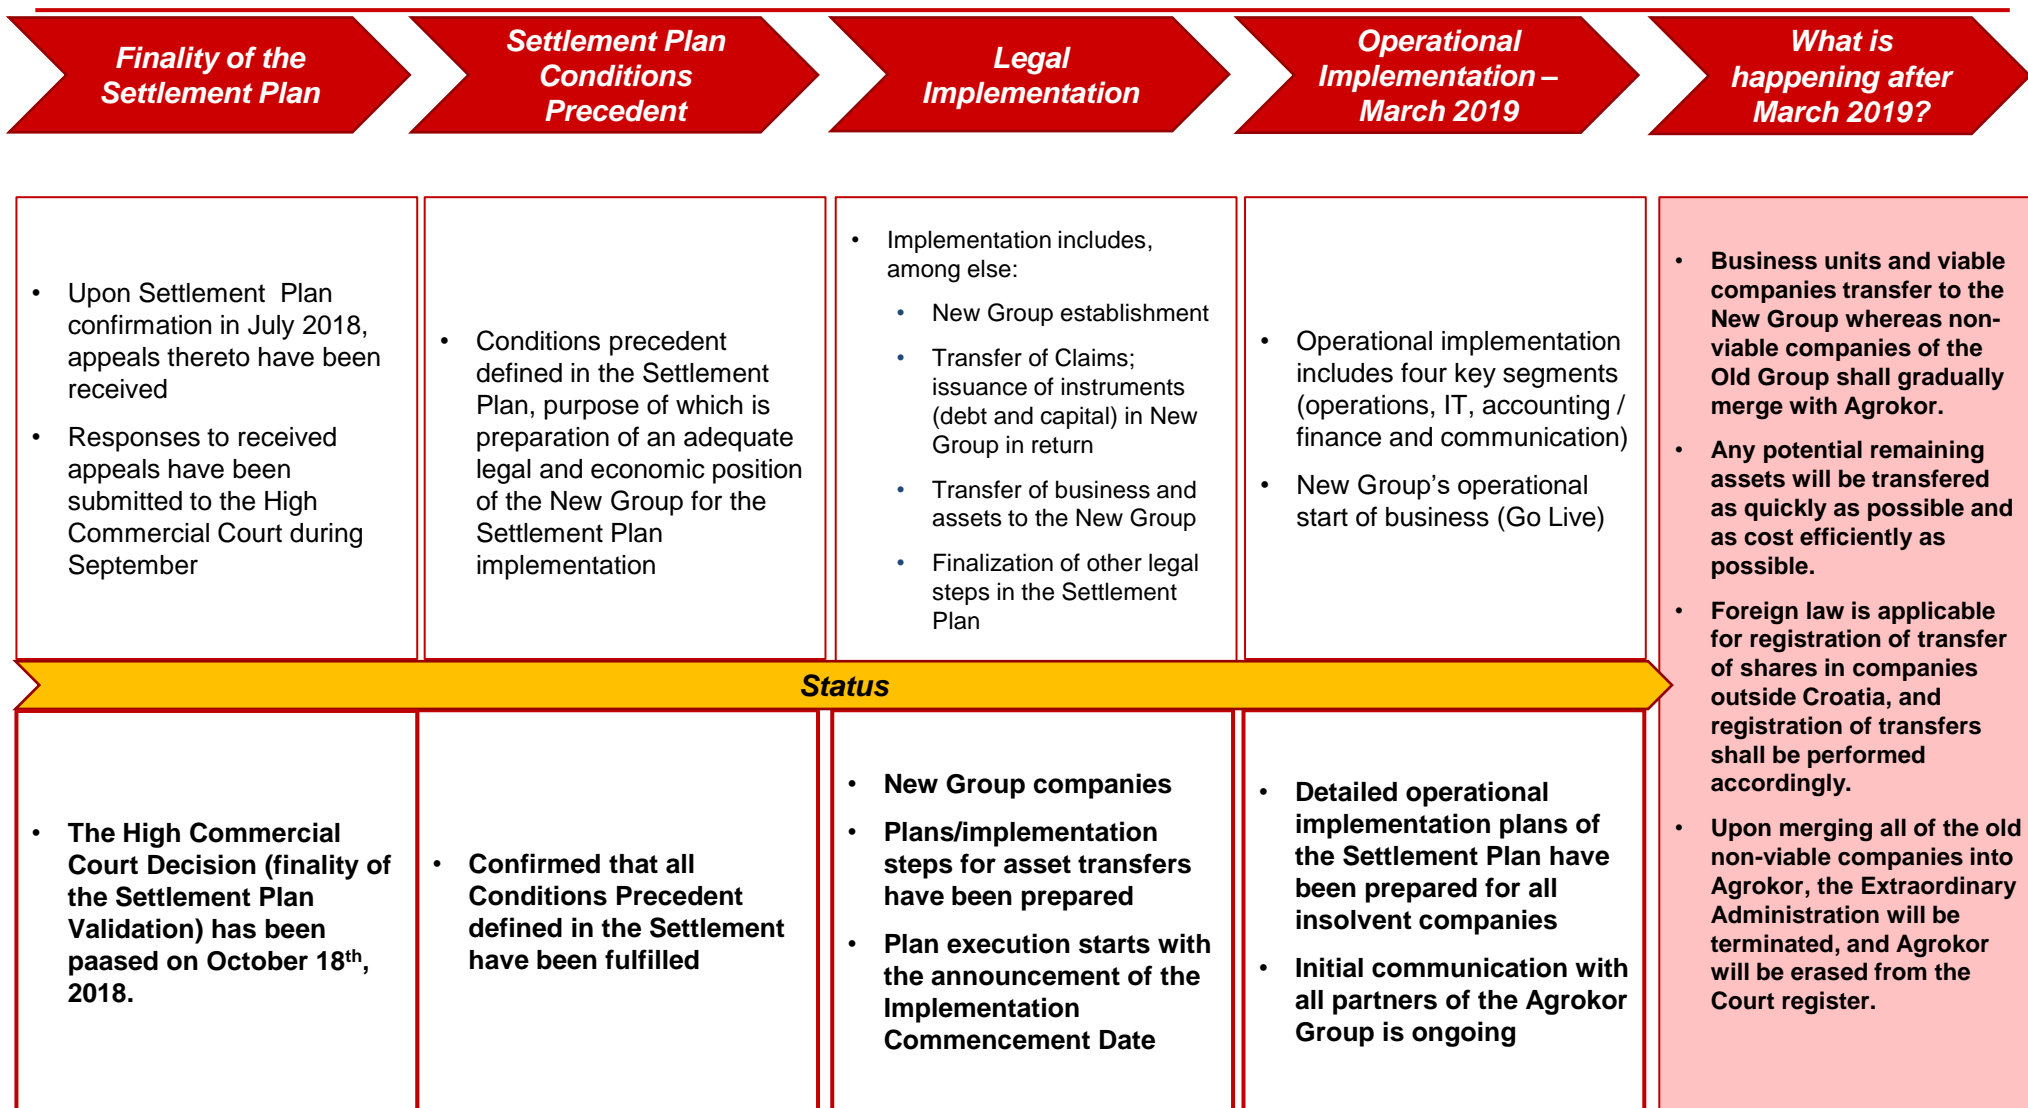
Finality of the Settlement Plan

Settlement Plan Conditions Precedent

Legal Implementation

Operational Implementation – March 2019

What is happening after March 2019?

- Upon Settlement Plan confirmation in July 2018, appeals thereto have been received
- Responses to received appeals have been submitted to the High Commercial Court during September

- Conditions precedent defined in the Settlement Plan, purpose of which is preparation of an adequate legal and economic position of the New Group for the Settlement Plan implementation

- Implementation includes, among else:
  - New Group establishment
  - Transfer of Claims; issuance of instruments (debt and capital) in New Group in return
  - Transfer of business and assets to the New Group
  - Finalization of other legal steps in the Settlement Plan

- Operational implementation includes four key segments (operations, IT, accounting / finance and communication)
- New Group's operational start of business (Go Live)

- Business units and viable companies transfer to the New Group whereas non-viable companies of the Old Group shall gradually merge with Agrokor.
- Any potential remaining assets will be transfered as quickly as possible and as cost efficiently as possible.
- Foreign law is applicable for registration of transfer of shares in companies outside Croatia, and registration of transfers shall be performed accordingly.
- Upon merging all of the old non-viable companies into Agrokor, the Extraordinary Administration will be terminated, and Agrokor will be erased from the Court register.

Status

- The High Commercial Court Decision (finality of the Settlement Plan Validation) has been paased on October 18$^{th}$, 2018.

- Confirmed that all Conditions Precedent defined in the Settlement have been fulfilled

- New Group companies
- Plans/implementation steps for asset transfers have been prepared
- Plan execution starts with the announcement of the Implementation Commencement Date

- Detailed operational implementation plans of the Settlement Plan have been prepared for all insolvent companies
- Initial communication with all partners of the Agrokor Group is ongoing